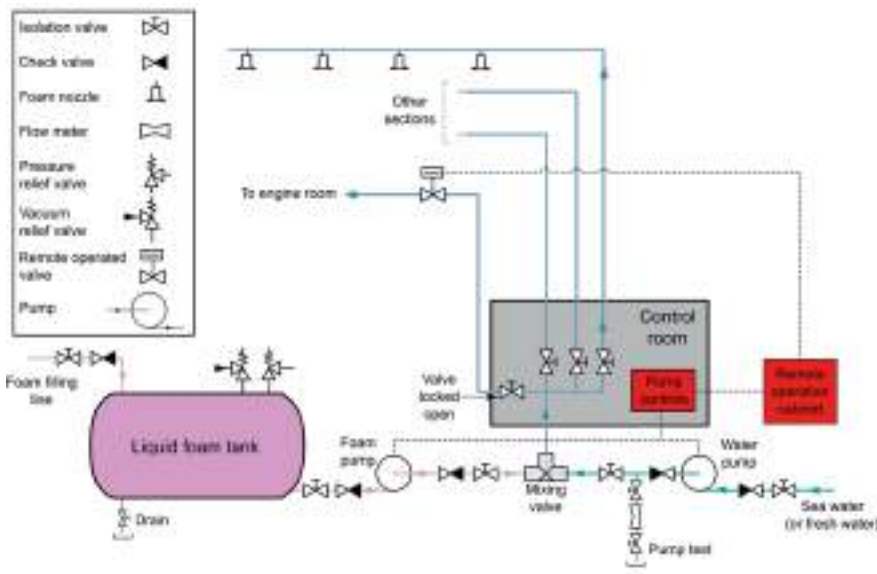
Isolation valve

Check valve

Foam nozzle

Flow meter

Pressure relief valve

Vacuum relief valve

Remote operated valve

Pump

Other sections

To engine room

Control room

Pump controls

Remote operation cabinet

Valve locked open

Foam filling line

Liquid foam tank

Drain

Foam pump

Mixing valve

Water pump

Sea water (or fresh water)

Pump test